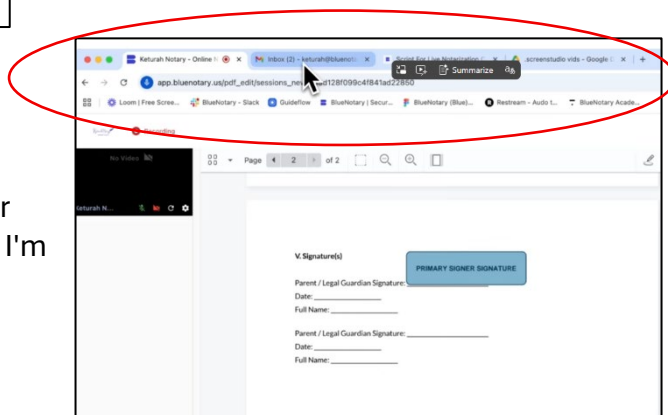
r
I'm

Keturah Notary - Online N
M Inbox (2) - keturah@bluenot
Script For Live Notarization
.screenstudio vids - Google
app.bluenotary.us/pdf_edit/sessions_ne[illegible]d128f099c4f841ad22850
Summarize
Loom | Free Scree...
BlueNotary - Slack
Guideflow
BlueNotary | Secur...
BlueNotary (Blue)...
Restream - Audio t...
BlueNotary Acade...
Recording
No Video
Keturah N...
Page 2 of 2

V. Signature(s)
PRIMARY SIGNER SIGNATURE
Parent / Legal Guardian Signature: ____________
Date: ____________
Full Name: ____________

Parent / Legal Guardian Signature: ____________
Date: ____________
Full Name: ____________